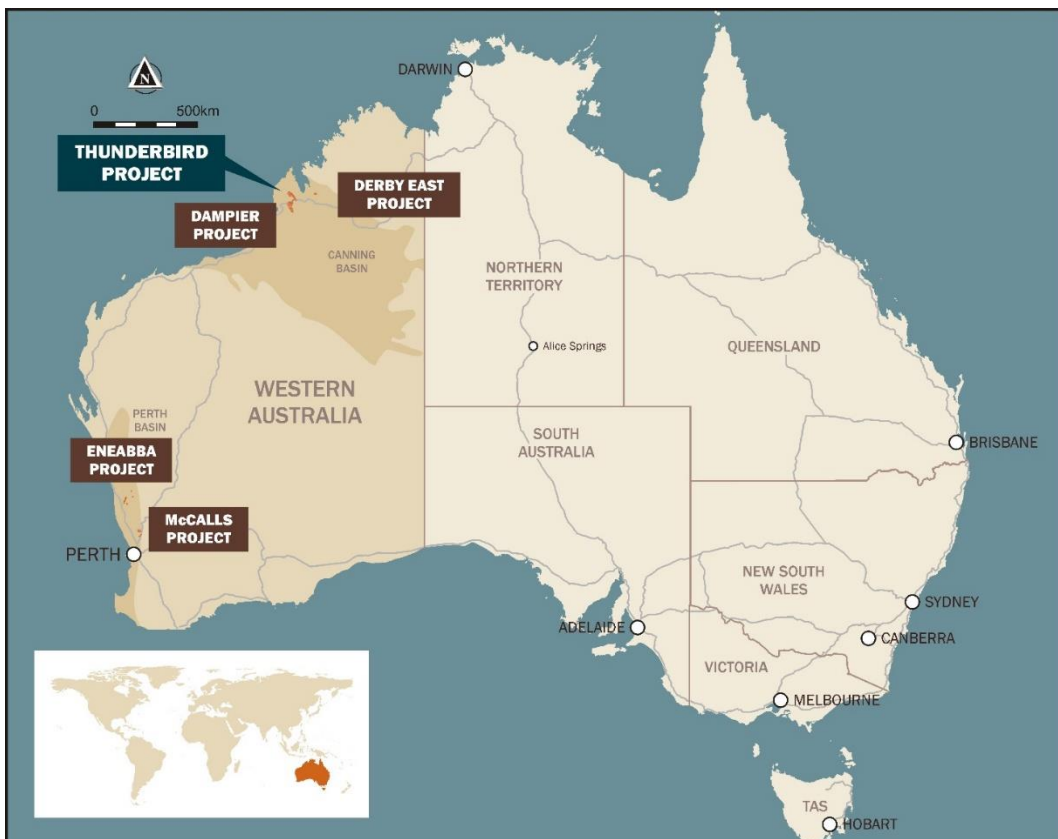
N

0 500km

THUNDERBIRD PROJECT

DARWIN

DERBY EAST PROJECT

DAMPIER PROJECT

CANNING BASIN

NORTHERN TERRITORY

Alice Springs

QUEENSLAND

WESTERN AUSTRALIA

PERTH BASIN

SOUTH AUSTRALIA

BRISBANE

ENEABBA PROJECT

McCALLS PROJECT

PERTH

NEW SOUTH WALES

SYDNEY

ADELAIDE

CANBERRA

VICTORIA

MELBOURNE

TAS

HOBART